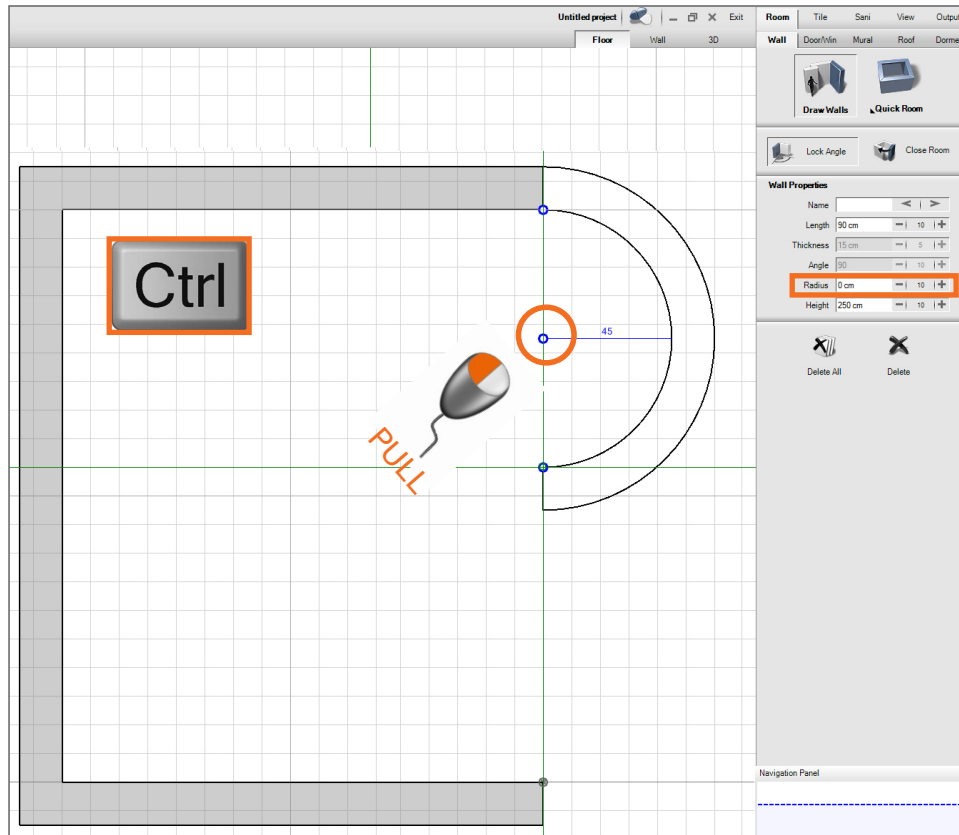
Untitled project

Exit

Floor

Wall

3D

Room

Tile

Sani

View

Output

Wall

Door/Win

Mural

Roof

Dorme

Draw Walls

Quick Room

Lock Angle

Close Room

Wall Properties

Name

Length 90 cm 10

Thickness 15 cm 5

Angle 90 10

Radius 0 cm 10

Height 250 cm 10

Delete All

Delete

Ctrl

45

PULL

Navigation Panel